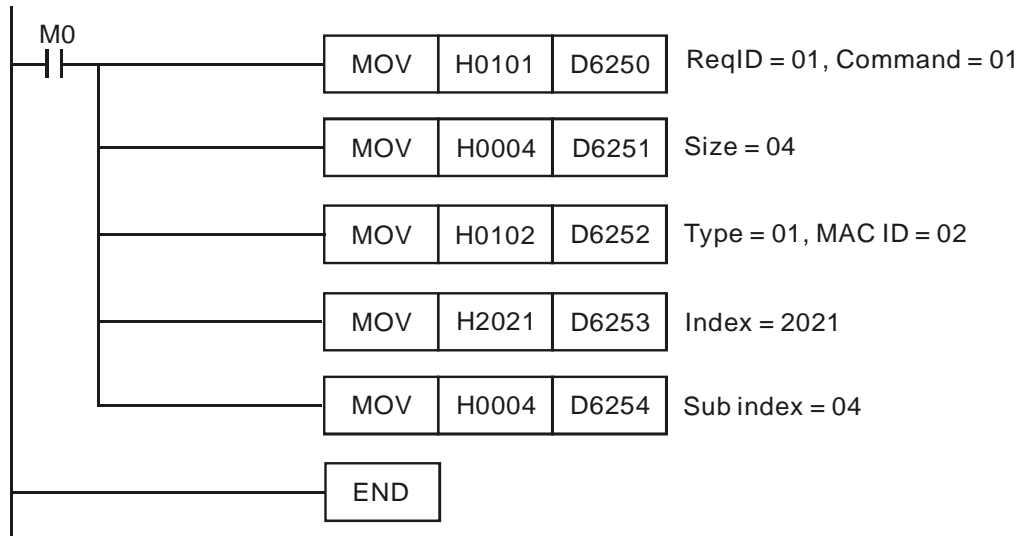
M0

| MOV | H0101 | D6250 |
|---|---|---|

ReqID = 01, Command = 01

| MOV | H0004 | D6251 |
|---|---|---|

Size = 04

| MOV | H0102 | D6252 |
|---|---|---|

Type = 01, MAC ID = 02

| MOV | H2021 | D6253 |
|---|---|---|

Index = 2021

| MOV | H0004 | D6254 |
|---|---|---|

Sub index = 04

END